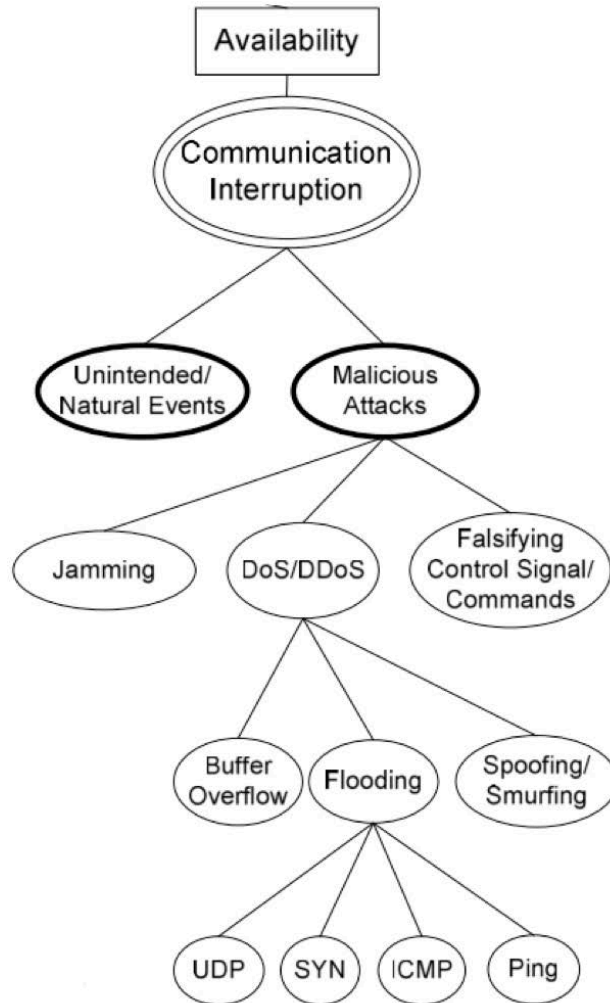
Availability

Communication Interruption

Unintended/ Natural Events

Malicious Attacks

Jamming

DoS/DDoS

Falsifying Control Signal/ Commands

Buffer Overflow

Flooding

Spoofing/ Smurfing

UDP

SYN

ICMP

Ping